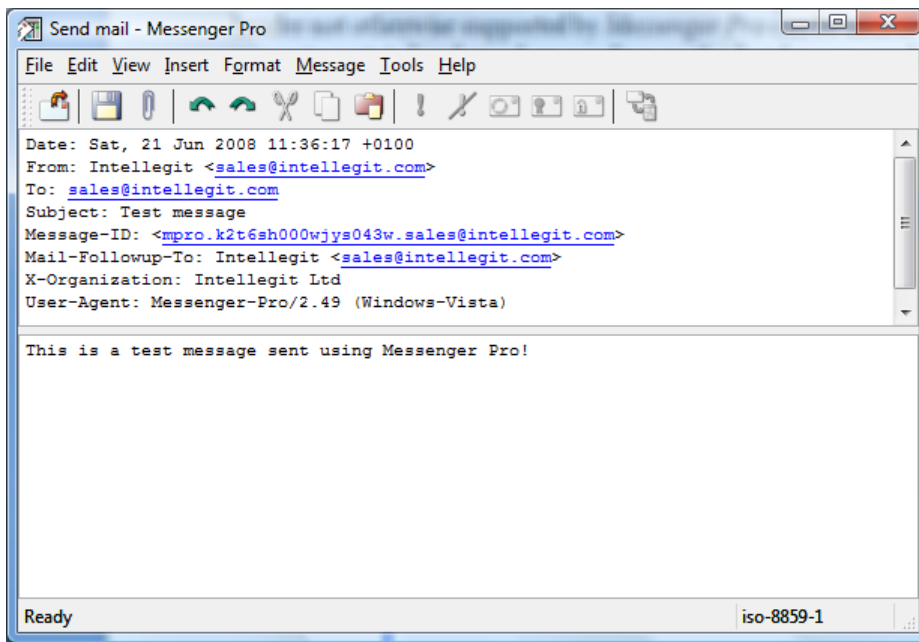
Send mail - Messenger Pro

File Edit View Insert Format Message Tools Help

Date: Sat, 21 Jun 2008 11:36:17 +0100
From: Intellegit <sales@intellegit.com>
To: sales@intellegit.com
Subject: Test message
Message-ID: <mpro.k2t6sh000wjys043w.sales@intellegit.com>
Mail-Followup-To: Intellegit <sales@intellegit.com>
X-Organization: Intellegit Ltd
User-Agent: Messenger-Pro/2.49 (Windows-Vista)

This is a test message sent using Messenger Pro!

Ready

iso-8859-1